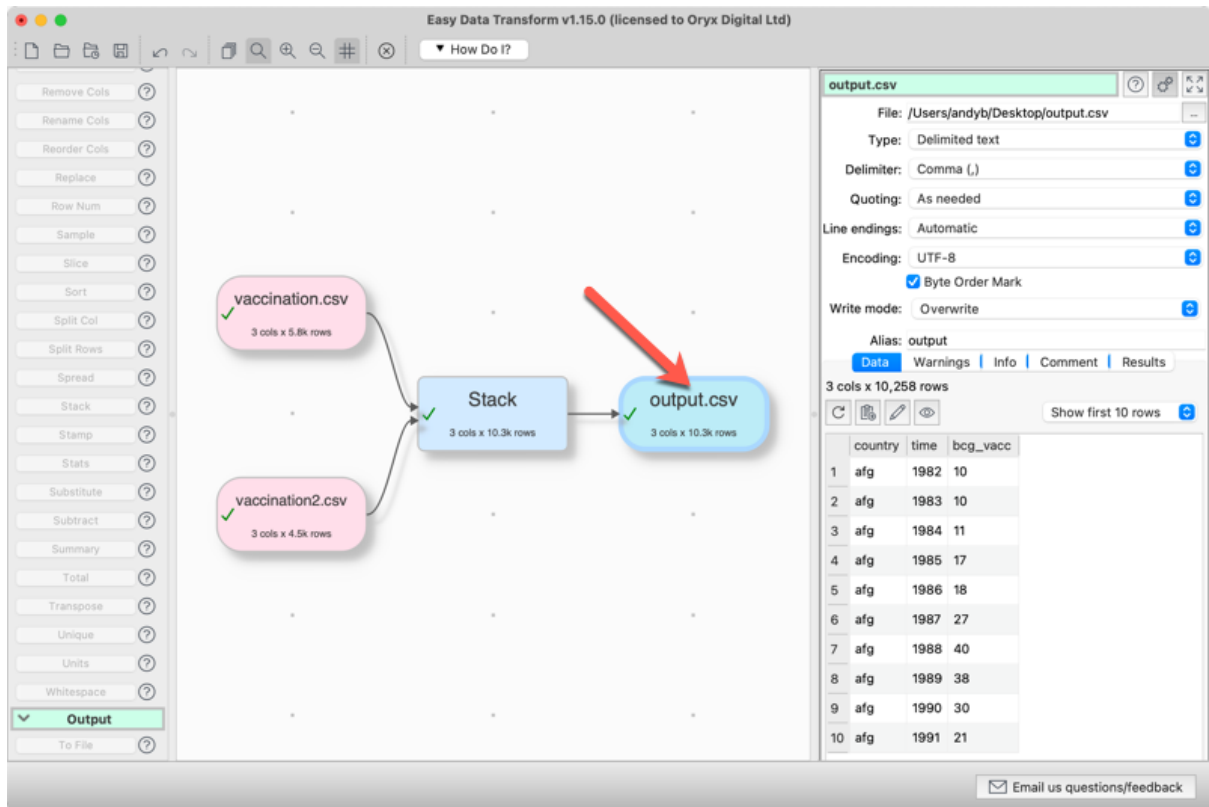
Easy Data Transform v1.15.0 (licensed to Oryx Digital Ltd)

How Do I?

Remove Cols
Rename Cols
Reorder Cols
Replace
Row Num
Sample
Slice
Sort
Split Col
Split Rows
Spread
Stack
Stamp
Stats
Substitute
Subtract
Summary
Total
Transpose
Unique
Units
Whitespace
Output
To File

vaccination.csv
3 cols x 5.8k rows

vaccination2.csv
3 cols x 4.5k rows

Stack
3 cols x 10.3k rows

output.csv
3 cols x 10.3k rows

output.csv

File: /Users/andyb/Desktop/output.csv
Type: Delimited text
Delimiter: Comma (,)
Quoting: As needed
Line endings: Automatic
Encoding: UTF-8
Byte Order Mark
Write mode: Overwrite
Alias: output

Data | Warnings | Info | Comment | Results

3 cols x 10,258 rows

Show first 10 rows

| | country | time | bcg_vacc |
|---|---|---|---|
| 1 | afg | 1982 | 10 |
| 2 | afg | 1983 | 10 |
| 3 | afg | 1984 | 11 |
| 4 | afg | 1985 | 17 |
| 5 | afg | 1986 | 18 |
| 6 | afg | 1987 | 27 |
| 7 | afg | 1988 | 40 |
| 8 | afg | 1989 | 38 |
| 9 | afg | 1990 | 30 |
| 10 | afg | 1991 | 21 |

Email us questions/feedback